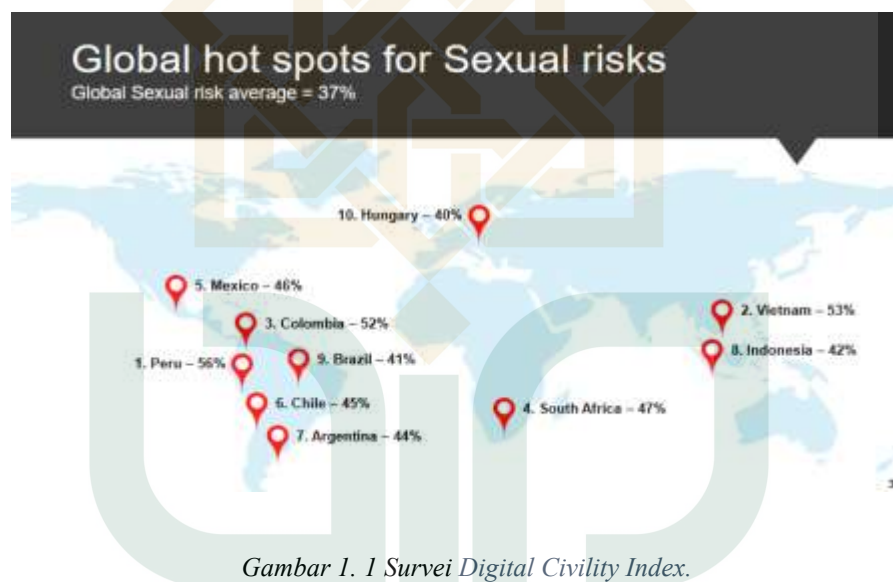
Global hot spots for Sexual risks

Global Sexual risk average = 37%

10. Hungary – 40%

5. Mexico – 46%

3. Colombia – 52%

1. Peru – 56%

9. Brazil – 41%

6. Chile – 45%

7. Argentina – 44%

4. South Africa – 47%

2. Vietnam – 53%

8. Indonesia – 42%

Gambar 1. 1 Survei Digital Civility Index.